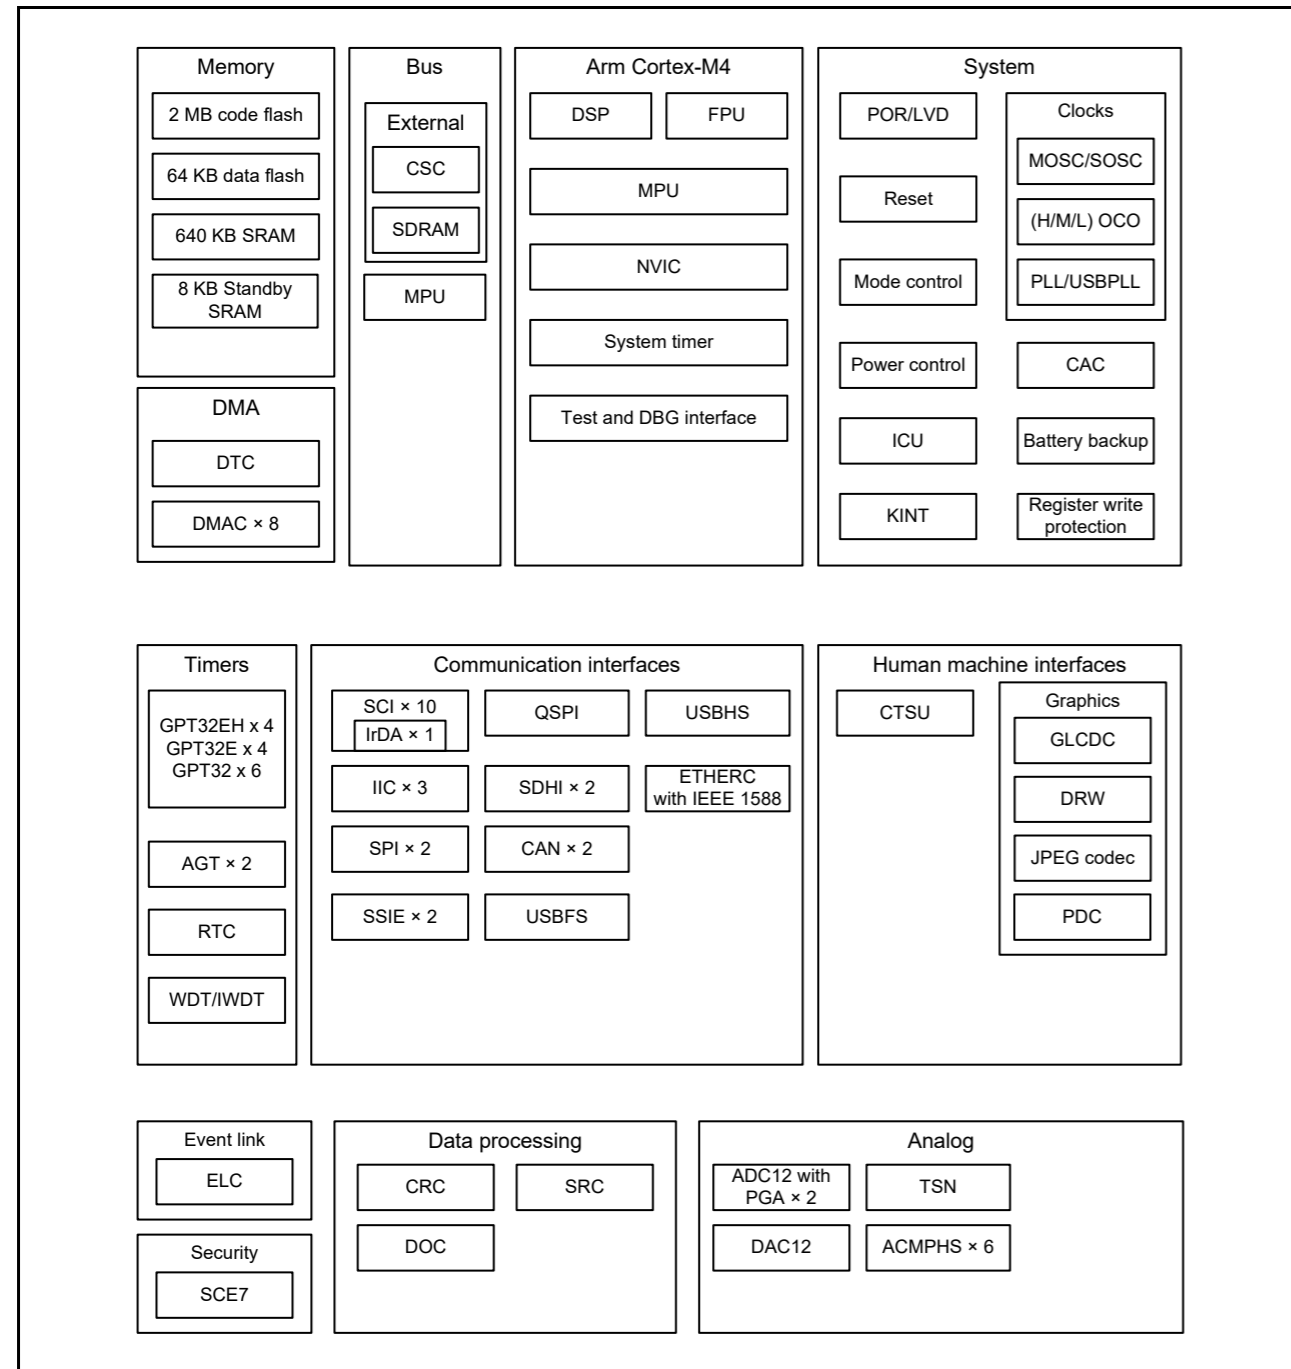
Memory
2 MB code flash
64 KB data flash
640 KB SRAM
8 KB Standby SRAM

DMA
DTC
DMAC × 8

Bus
External
CSC
SDRAM
MPU

Arm Cortex-M4
DSP
FPU
MPU
NVIC
System timer
Test and DBG interface

System
POR/LVD
Reset
Mode control
Power control
ICU
KINT
Clocks
MOSC/SOSC
(H/M/L) OCO
PLL/USBPLL
CAC
Battery backup
Register write protection

Timers
GPT32EH x 4
GPT32E x 4
GPT32 x 6
AGT × 2
RTC
WDT/IWDT

Communication interfaces
SCI × 10
IrDA × 1
QSPI
USBHS
IIC × 3
SDHI × 2
ETHERC with IEEE 1588
SPI × 2
CAN × 2
SSIE × 2
USBFS

Human machine interfaces
CTSU
Graphics
GLCDC
DRW
JPEG codec
PDC

Event link
ELC

Security
SCE7

Data processing
CRC
SRC
DOC

Analog
ADC12 with PGA × 2
TSN
DAC12
ACMPHS × 6